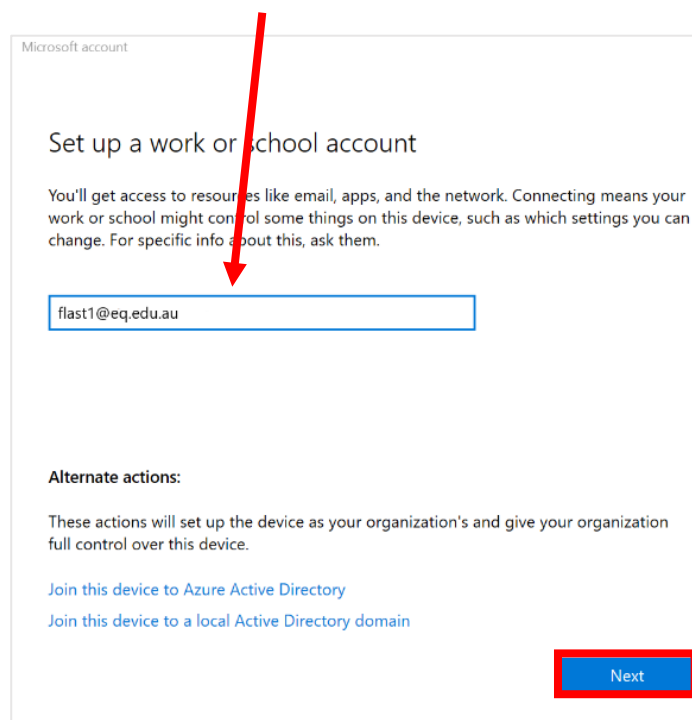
Microsoft account

Set up a work or school account

You'll get access to resources like email, apps, and the network. Connecting means your work or school might control some things on this device, such as which settings you can change. For specific info about this, ask them.

flast1@eq.edu.au

Alternate actions:

These actions will set up the device as your organization's and give your organization full control over this device.

Join this device to Azure Active Directory

Join this device to a local Active Directory domain

Next